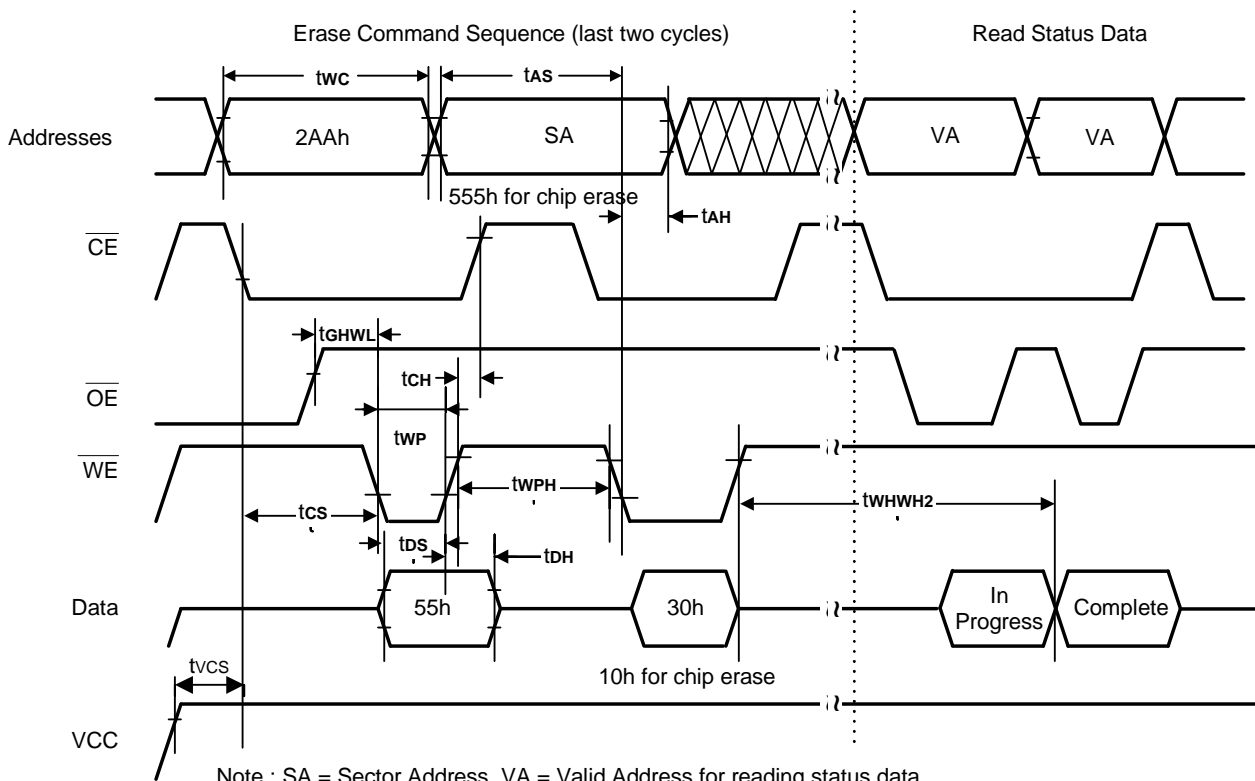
Erase Command Sequence (last two cycles)

Read Status Data

tWC

tAS

Addresses

2AAh

SA

VA

VA

555h for chip erase

tAH

$\overline{CE}$

tGHWL

tCH

$\overline{OE}$

tWP

$\overline{WE}$

tWPH

tCS

tWHWH2

tDS

tDH

Data

55h

30h

In Progress

Complete

10h for chip erase

tVCS

VCC

Note : SA = Sector Address, VA = Valid Address for reading status data.